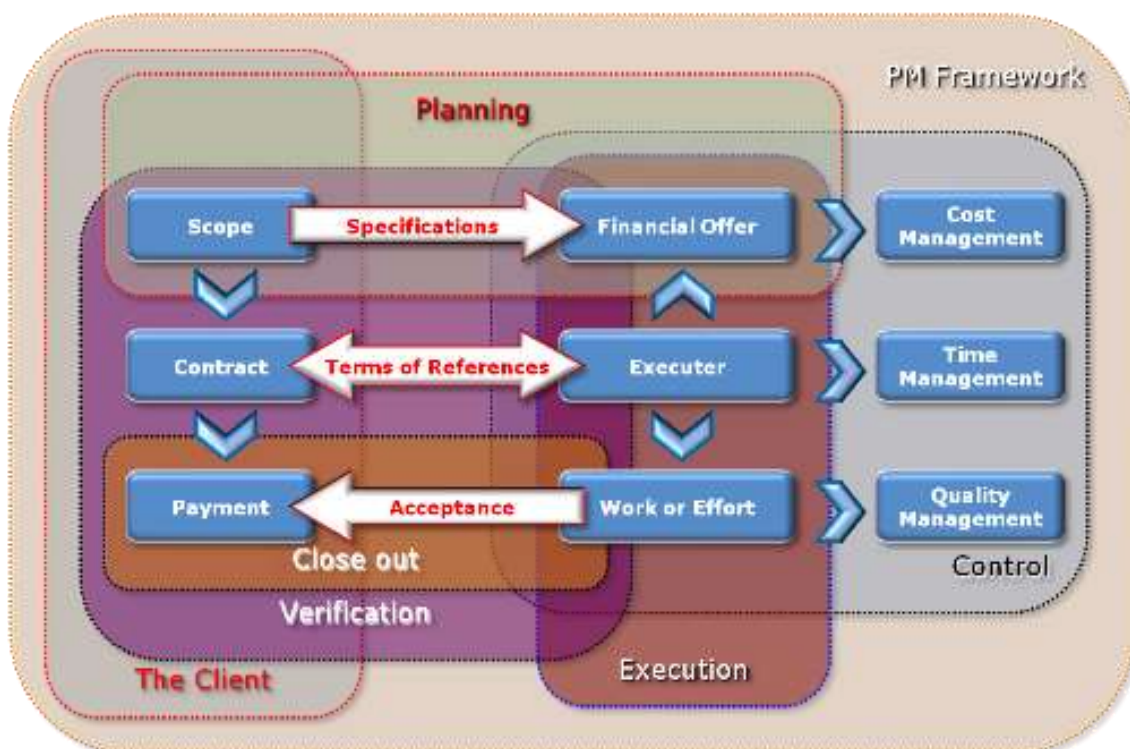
PM Framework

Planning

Scope

Specifications

Financial Offer

Cost Management

Contract

Terms of References

Executer

Time Management

Payment

Acceptance

Work or Effort

Quality Management

Close out

Control

Verification

Execution

The Client